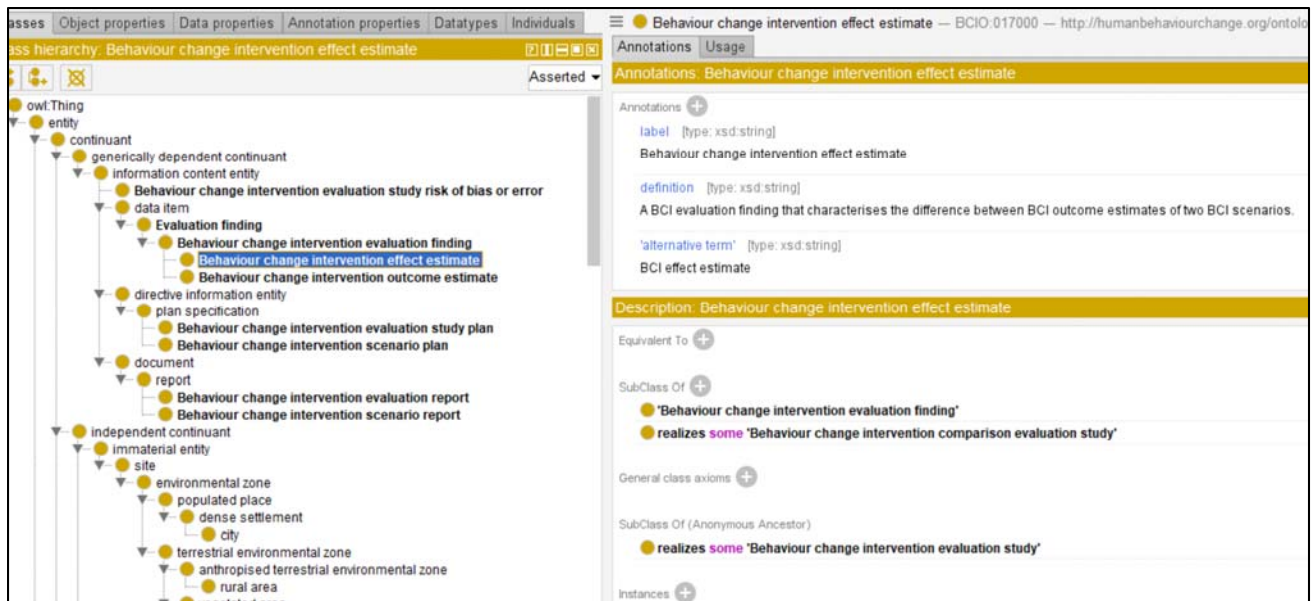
asses | Object properties | Data properties | Annotation properties | Datatypes | Individuals

ss hierarchy: Behaviour change intervention effect estimate

Asserted

owl:Thing
entity
continuant
generically dependent continuant
information content entity
Behaviour change intervention evaluation study risk of bias or error
data item
Evaluation finding
Behaviour change intervention evaluation finding
Behaviour change intervention effect estimate
Behaviour change intervention outcome estimate
directive information entity
plan specification
Behaviour change intervention evaluation study plan
Behaviour change intervention scenario plan
document
report
Behaviour change intervention evaluation report
Behaviour change intervention scenario report
independent continuant
immaterial entity
site
environmental zone
populated place
dense settlement
city
terrestrial environmental zone
anthropised terrestrial environmental zone
rural area

Behaviour change intervention effect estimate — BCIO:017000 — http://humanbehaviourchange.org/ontolo

Annotations | Usage

Annotations: Behaviour change intervention effect estimate

Annotations

label [type: xsd:string]
Behaviour change intervention effect estimate

definition [type: xsd:string]
A BCI evaluation finding that characterises the difference between BCI outcome estimates of two BCI scenarios.

'alternative term' [type: xsd:string]
BCI effect estimate

Description: Behaviour change intervention effect estimate

Equivalent To

SubClass Of
'Behaviour change intervention evaluation finding'
realizes some 'Behaviour change intervention comparison evaluation study'

General class axioms

SubClass Of (Anonymous Ancestor)
realizes some 'Behaviour change intervention evaluation study'

Instances